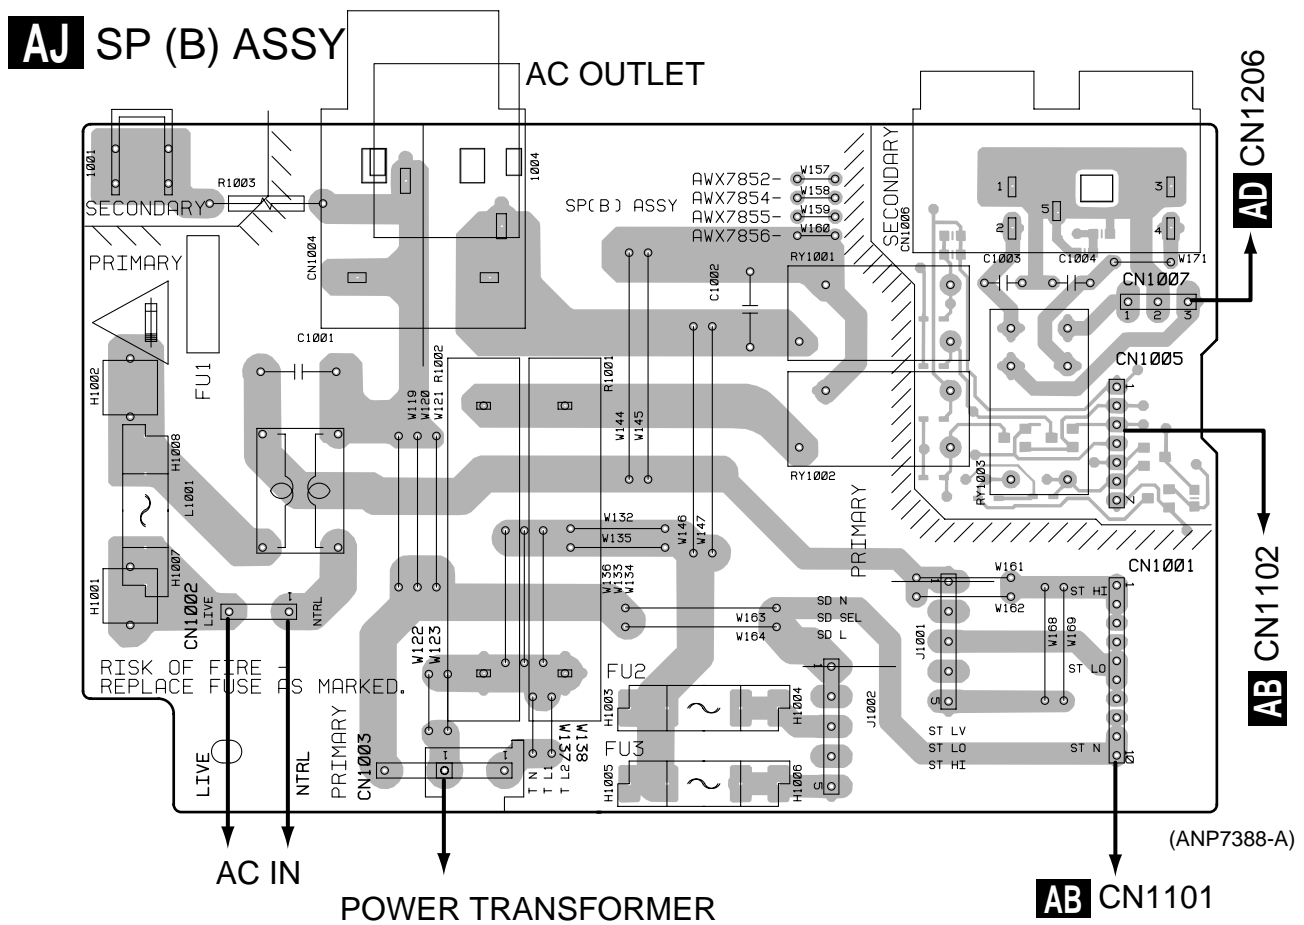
AJ SP (B) ASSY

AC OUTLET

AD CN1206

1001
R1003
SECONDARY
PRIMARY
CN1004
1004
C1001
FU1
H1002
H1008
L1001
H1007
H1001
CN1002
LIVE
NTRL
W119
W120
W121
R1002
R1001
W144
W145
SP(B) ASSY
AWX7852- W157
AWX7854- W158
AWX7855- W159
AWX7856- W160
C1002
RY1001
RY1002
SECONDARY
CN1006
1
2
3
4
5
C1003
C1004
W171
CN1007
1 2 3
CN1005
RY1003
PRIMARY
W132
W135
W146
W147
W136
W133
W134
W163
W164
SD N
SD SEL
SD L
W161
W162
ST HI
CN1001
W168
W169
ST LO
J1001
J1002
ST LV
ST LO
ST HI
ST N
W122
W123
FU2
FU3
H1003
H1004
H1005
H1006
W138
W137
T N
T L1
T L2
RISK OF FIRE -
REPLACE FUSE AS MARKED.
LIVE
NTRL
PRIMARY
CN1003

AB CN1102

(ANP7388-A)

AC IN

POWER TRANSFORMER

AB CN1101